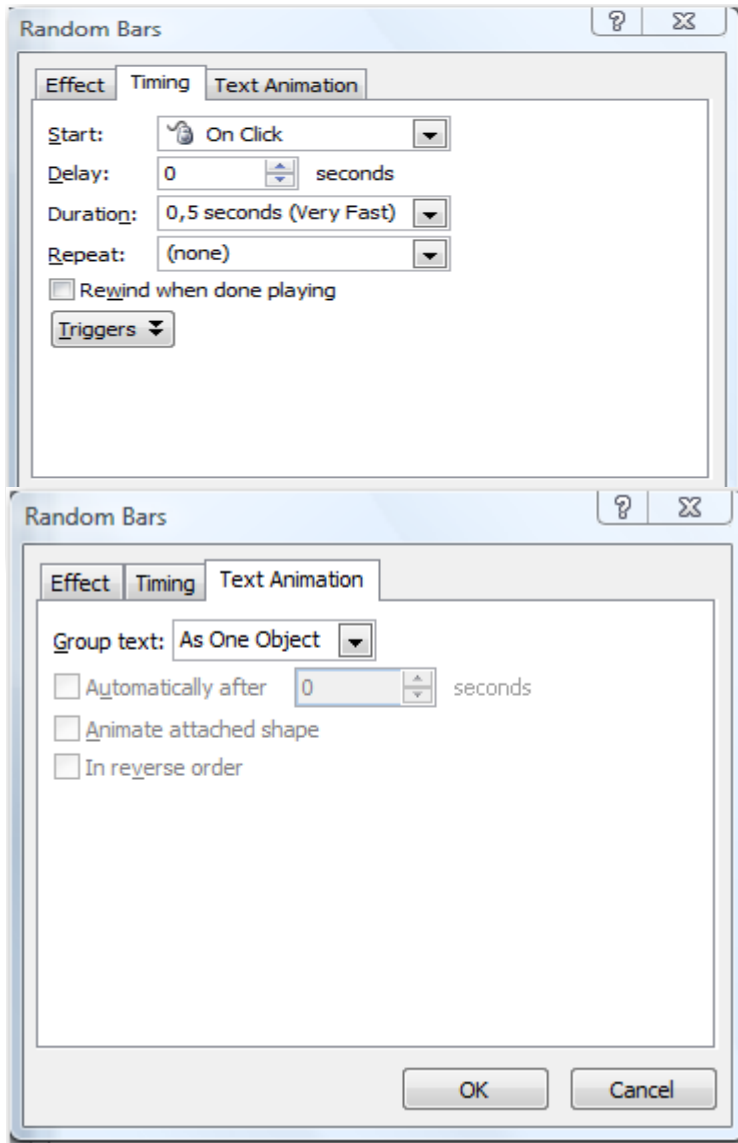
Random Bars

? X

Effect Timing Text Animation

Start: On Click

Delay: 0 seconds

Duration: 0,5 seconds (Very Fast)

Repeat: (none)

Rewind when done playing

Triggers

Random Bars

? X

Effect Timing Text Animation

Group text: As One Object

Automatically after 0 seconds

Animate attached shape

In reverse order

OK Cancel